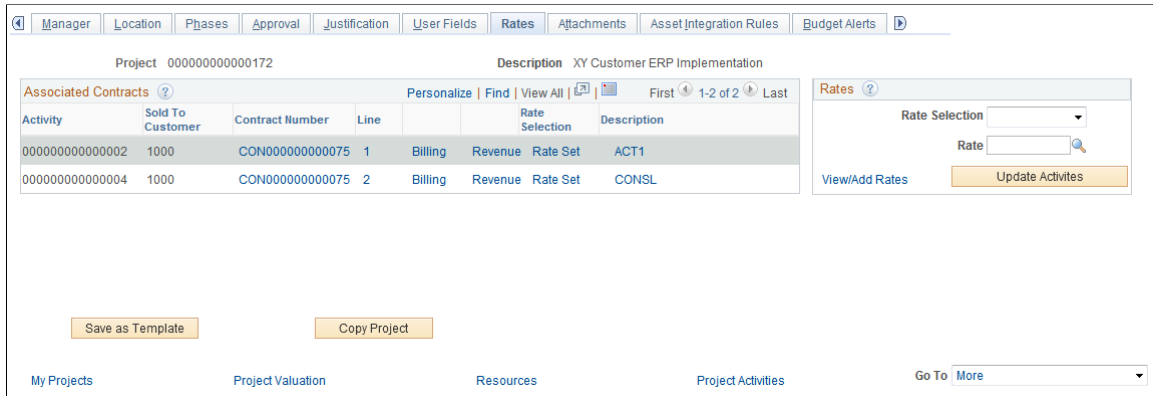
Manager | Location | Phases | Approval | Justification | User Fields | Rates | Attachments | Asset Integration Rules | Budget Alerts

Project 000000000000172

Description XY Customer ERP Implementation

Associated Contracts

Personalize | Find | View All | | First 1-2 of 2 Last

| Activity | Sold To Customer | Contract Number | Line | | | Rate Selection | Description |
|---|---|---|---|---|---|---|---|
| 000000000000002 | 1000 | CON000000000075 | 1 | Billing | Revenue | Rate Set | ACT1 |
| 000000000000004 | 1000 | CON000000000075 | 2 | Billing | Revenue | Rate Set | CONSL |

Rates

Rate Selection

Rate

View/Add Rates

Update Activites

Save as Template

Copy Project

My Projects

Project Valuation

Resources

Project Activities

Go To More